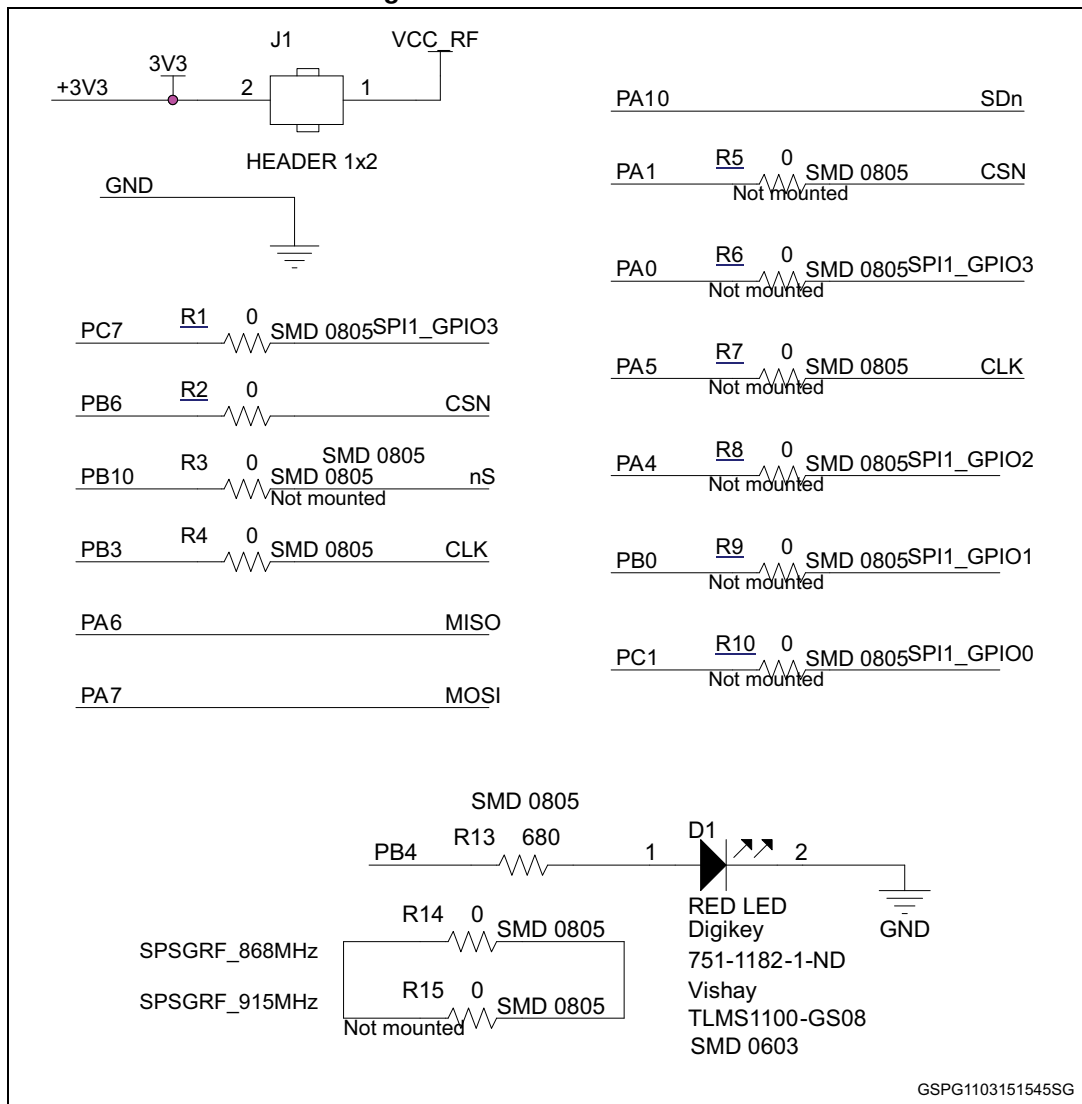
J1
3V3
VCC_RF
+3V3
2
1
HEADER 1x2
GND

PA10 SDn
PA1 R5 0 SMD 0805 CSN
Not mounted
PA0 R6 0 SMD 0805 SPI1_GPIO3
Not mounted
PC7 R1 0 SMD 0805 SPI1_GPIO3
PA5 R7 0 SMD 0805 CLK
Not mounted
PB6 R2 0 CSN
SMD 0805
PB10 R3 0 SMD 0805 nS
Not mounted
PA4 R8 0 SMD 0805 SPI1_GPIO2
Not mounted
PB3 R4 0 SMD 0805 CLK
PB0 R9 0 SMD 0805 SPI1_GPIO1
Not mounted
PA6 MISO
PC1 R10 0 SMD 0805 SPI1_GPIO0
Not mounted
PA7 MOSI

SMD 0805
D1
PB4 R13 680 1 2
RED LED
Digikey
751-1182-1-ND
Vishay
TLMS1100-GS08
SMD 0603
GND
R14 0 SMD 0805
SPSGRF_868MHz
SPSGRF_915MHz
R15 0 SMD 0805
Not mounted

GSPG1103151545SG